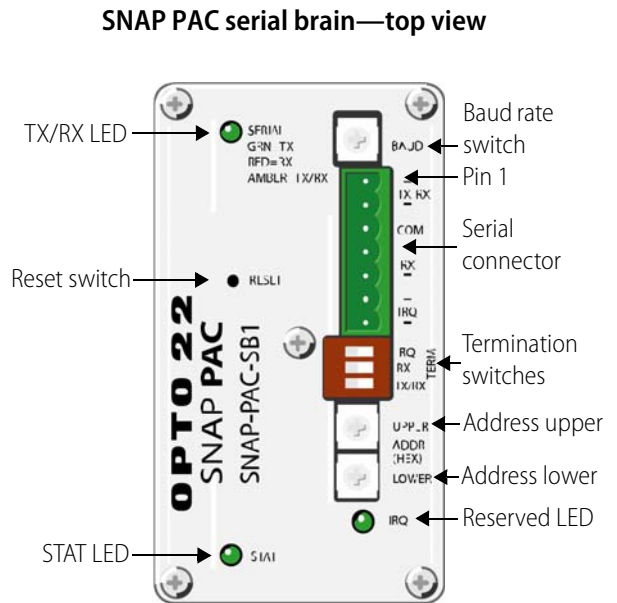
SNAP PAC serial brain—top view

TX/RX LED

SERIAL
GRN TX
RED=RX
AMBER TX/RX

Baud rate switch

BAUD

Pin 1

TX RX

COM

Serial connector

RX

IRQ

Reset switch

RESET

OPTO 22
SNAP PAC
SNAP-PAC-SB1

Termination switches

IRQ
RX
TX/RX
TERM

Address upper

UPPER
ADDR
(HEX)
LOWER

Address lower

IRQ

Reserved LED

STAT LED

STAT